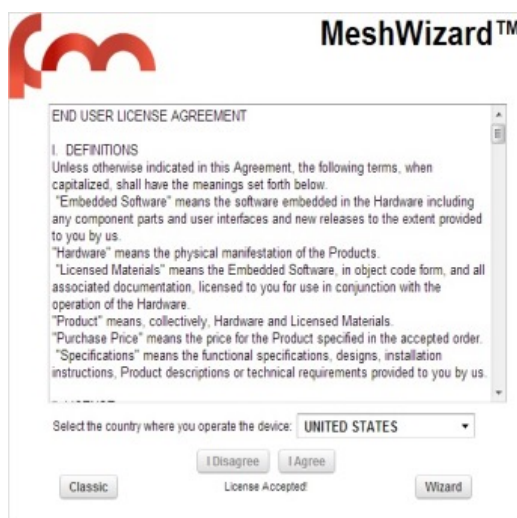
MeshWizard™

END USER LICENSE AGREEMENT

I. DEFINITIONS
Unless otherwise indicated in this Agreement, the following terms, when capitalized, shall have the meanings set forth below.
"Embedded Software" means the software embedded in the Hardware including any component parts and user interfaces and new releases to the extent provided to you by us.
"Hardware" means the physical manifestation of the Products.
"Licensed Materials" means the Embedded Software, in object code form, and all associated documentation, licensed to you for use in conjunction with the operation of the Hardware.
"Product" means, collectively, Hardware and Licensed Materials.
"Purchase Price" means the price for the Product specified in the accepted order.
"Specifications" means the functional specifications, designs, installation instructions, Product descriptions or technical requirements provided to you by us.

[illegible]

Select the country where you operate the device: UNITED STATES

I Disagree I Agree

Classic License Accepted! Wizard